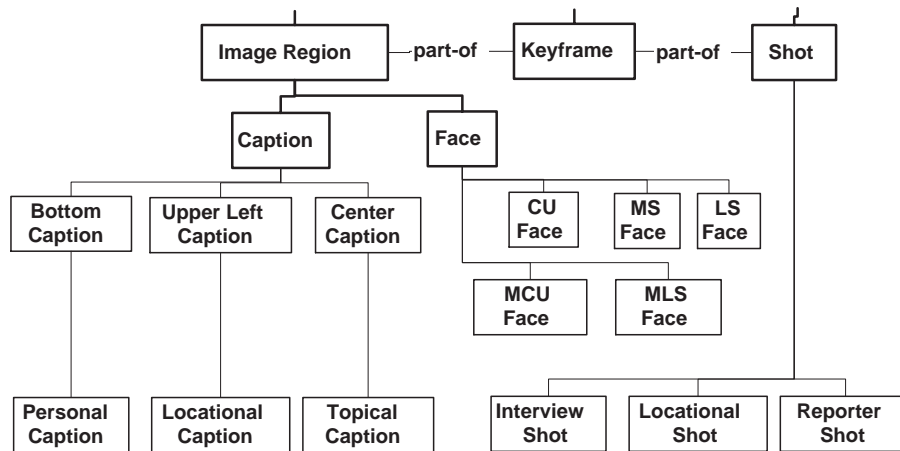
Image Region
part-of
Keyframe
part-of
Shot

Caption
Face

Bottom Caption
Upper Left Caption
Center Caption

CU Face
MS Face
LS Face
MCU Face
MLS Face

Personal Caption
Locational Caption
Topical Caption

Interview Shot
Locational Shot
Reporter Shot